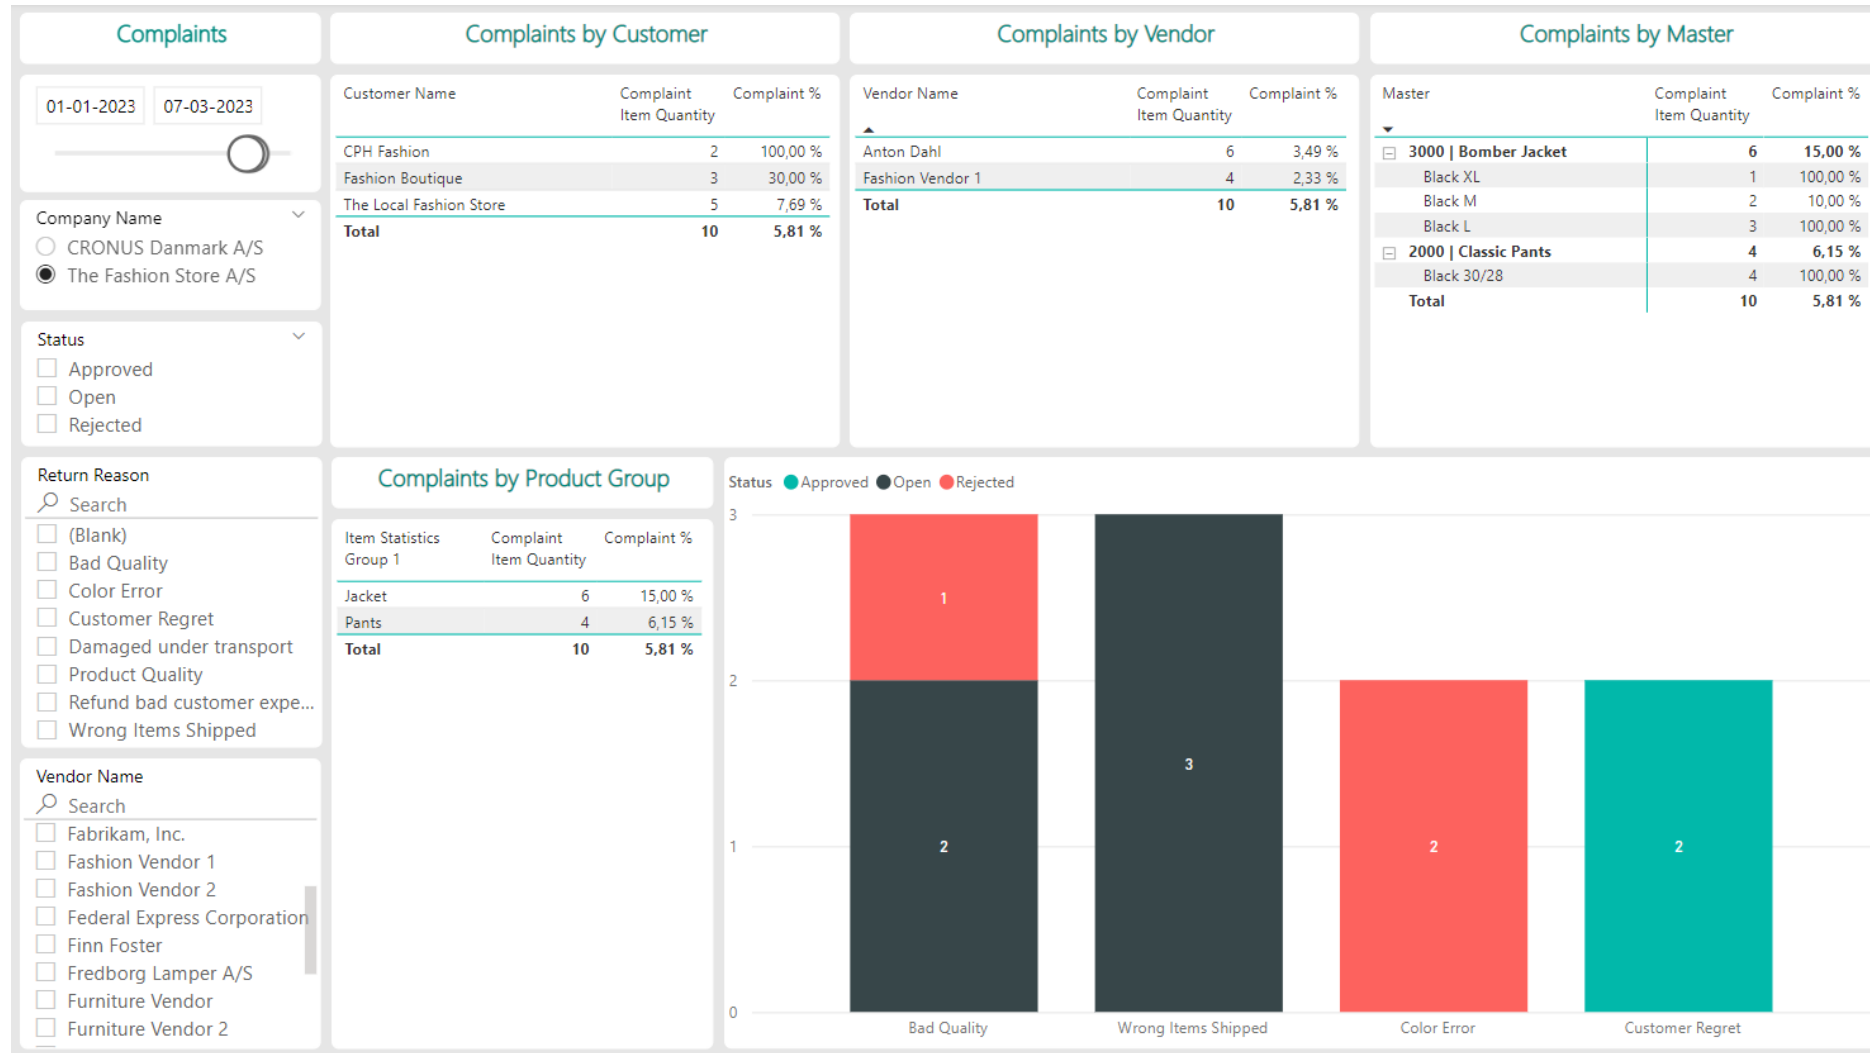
Complaints

01-01-2023 07-03-2023

Company Name
CRONUS Danmark A/S
The Fashion Store A/S

Status
Approved
Open
Rejected

Return Reason
Search
(Blank)
Bad Quality
Color Error
Customer Regret
Damaged under transport
Product Quality
Refund bad customer expe...
Wrong Items Shipped

Vendor Name
Search
Fabrikam, Inc.
Fashion Vendor 1
Fashion Vendor 2
Federal Express Corporation
Finn Foster
Fredborg Lamper A/S
Furniture Vendor
Furniture Vendor 2

Complaints by Customer

| Customer Name | Complaint Item Quantity | Complaint % |
|---|---|---|
| CPH Fashion | 2 | 100,00 % |
| Fashion Boutique | 3 | 30,00 % |
| The Local Fashion Store | 5 | 7,69 % |
| Total | 10 | 5,81 % |

Complaints by Vendor

| Vendor Name | Complaint Item Quantity | Complaint % |
|---|---|---|
| Anton Dahl | 6 | 3,49 % |
| Fashion Vendor 1 | 4 | 2,33 % |
| Total | 10 | 5,81 % |

Complaints by Master

| Master | Complaint Item Quantity | Complaint % |
|---|---|---|
| 3000 \| Bomber Jacket | 6 | 15,00 % |
| Black XL | 1 | 100,00 % |
| Black M | 2 | 10,00 % |
| Black L | 3 | 100,00 % |
| 2000 \| Classic Pants | 4 | 6,15 % |
| Black 30/28 | 4 | 100,00 % |
| Total | 10 | 5,81 % |

Complaints by Product Group

| Item Statistics Group 1 | Complaint Item Quantity | Complaint % |
|---|---|---|
| Jacket | 6 | 15,00 % |
| Pants | 4 | 6,15 % |
| Total | 10 | 5,81 % |

Status Approved Open Rejected
3
2
1
0
1
2
3
2
2
Bad Quality
Wrong Items Shipped
Color Error
Customer Regret